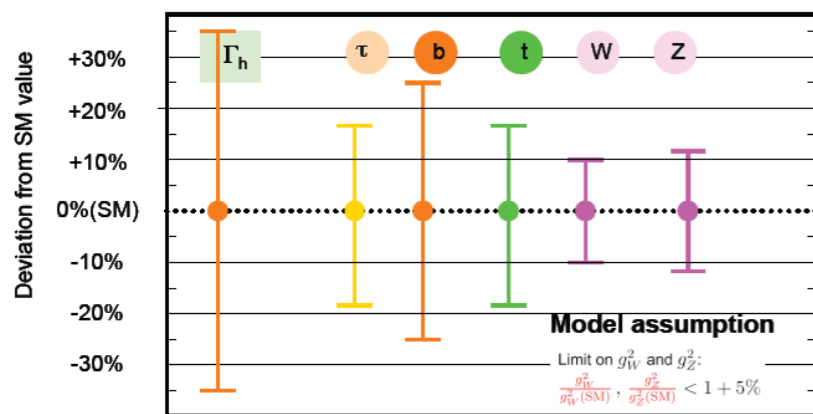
Deviation from SM value

+30%
+20%
+10%
0%(SM)
-10%
-20%
-30%

$\Gamma_h$
τ
b
t
W
Z

Model assumption
Limit on $g_W^2$ and $g_Z^2$:
$\frac{g_W^2}{g_W^2(\text{SM})}$ , $\frac{g_Z^2}{g_Z^2(\text{SM})} < 1 + 5\%$